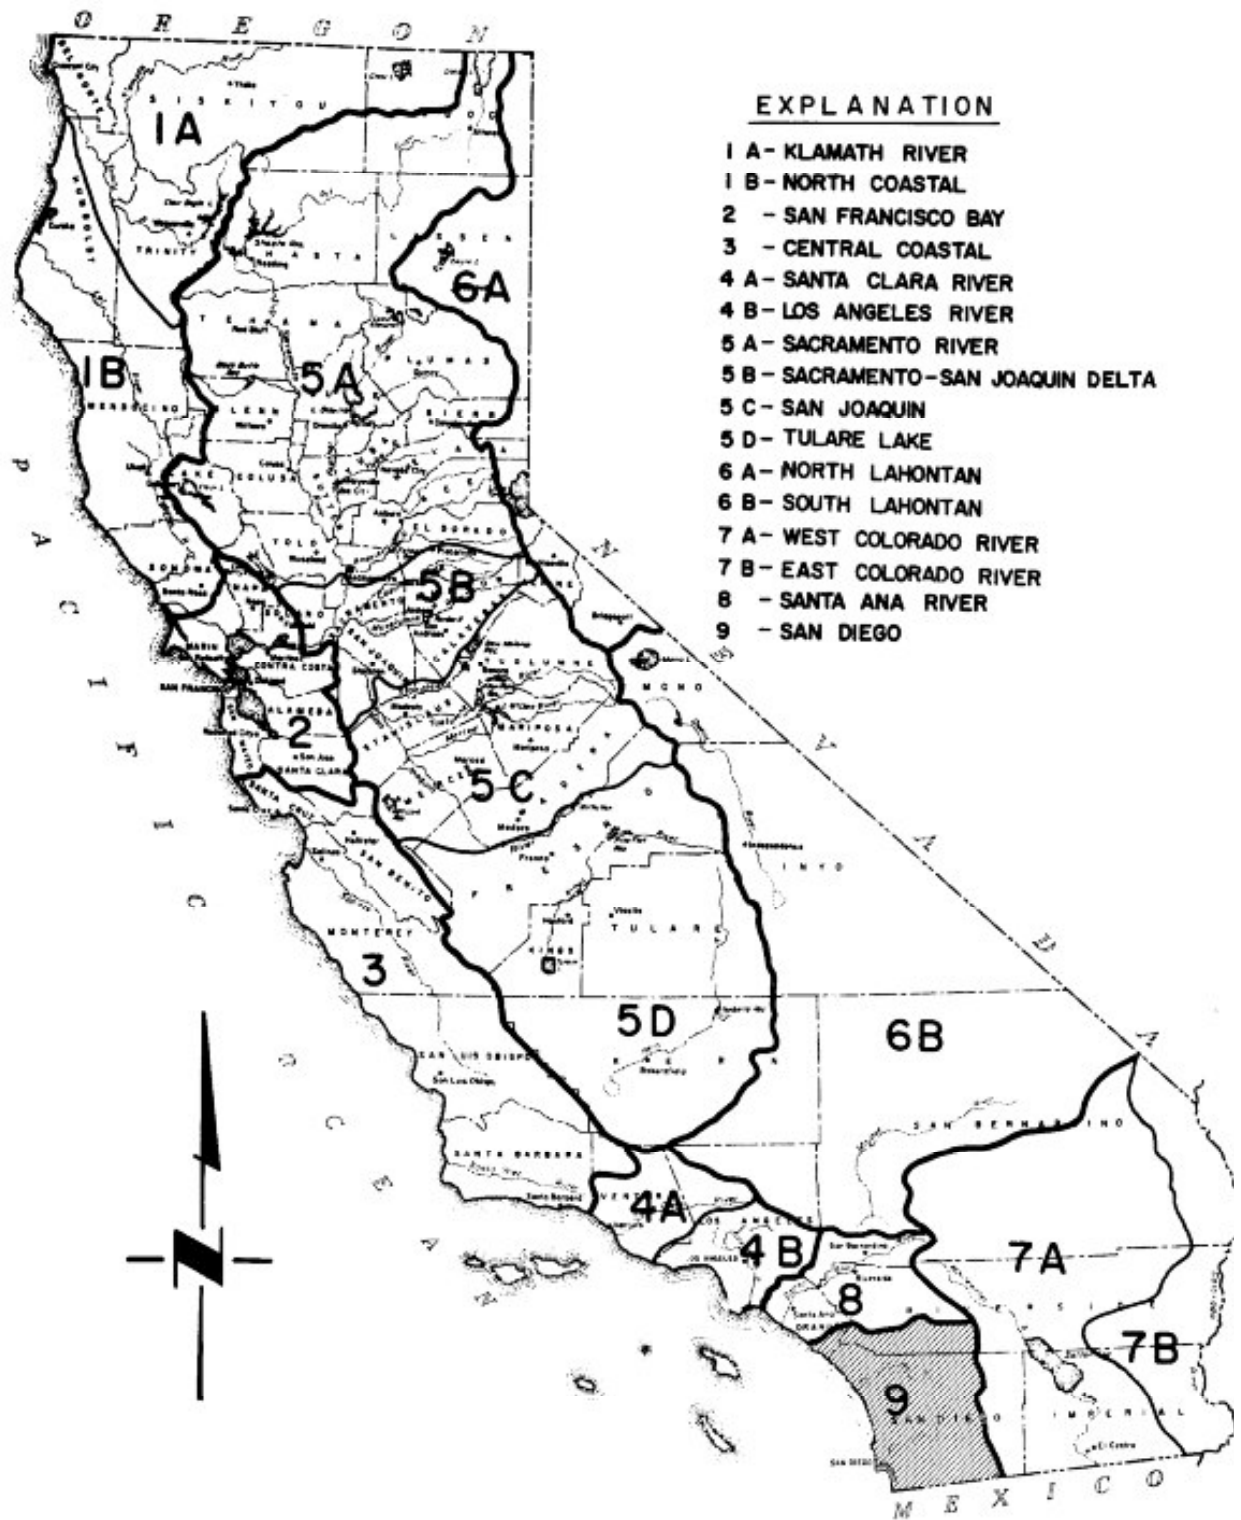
O R E G O N

EXPLANATION
1 A - KLAMATH RIVER
1 B - NORTH COASTAL
2 - SAN FRANCISCO BAY
3 - CENTRAL COASTAL
4 A - SANTA CLARA RIVER
4 B - LOS ANGELES RIVER
5 A - SACRAMENTO RIVER
5 B - SACRAMENTO-SAN JOAQUIN DELTA
5 C - SAN JOAQUIN
5 D - TULARE LAKE
6 A - NORTH LAHONTAN
6 B - SOUTH LAHONTAN
7 A - WEST COLORADO RIVER
7 B - EAST COLORADO RIVER
8 - SANTA ANA RIVER
9 - SAN DIEGO

1A
SISKIYOU
TRINITY
SHASTA
LASSEN
6A
TEHAMA
PLUMAS
1B
MENDOCINO
5A
LAKE
COLUSA
SIERRA
YOLO
EL DORADO
SONOMA
NAPA
5B
MARIN
CONTRA COSTA
SAN FRANCISCO
ALAMEDA
MONO
2
SANTA CLARA
MARIPOSA
5C
MADERA
FRESNO
INYO
SANTA CRUZ
SAN BENITO
MONTEREY
TULARE
KINGS
3
5D
6B
KERN
SAN LUIS OBISPO
SANTA BARBARA
SAN BERNARDINO
VENTURA
4A
LOS ANGELES
4B
7A
8
ORANGE
RIVERSIDE
7B
9
SAN DIEGO
IMPERIAL

P A C I F I C O C E A N

N E V A D A

M E X I C O

N